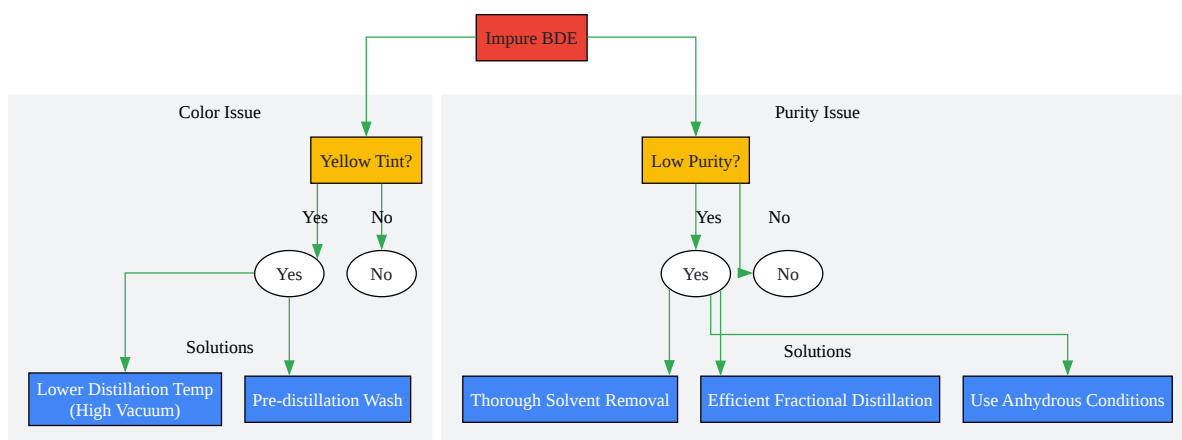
Impure BDE

Color Issue

Yellow Tint?

Yes

No

Yes

No

Solutions

Lower Distillation Temp (High Vacuum)

Pre-distillation Wash

Purity Issue

Low Purity?

Yes

No

Yes

No

Solutions

Thorough Solvent Removal

Efficient Fractional Distillation

Use Anhydrous Conditions